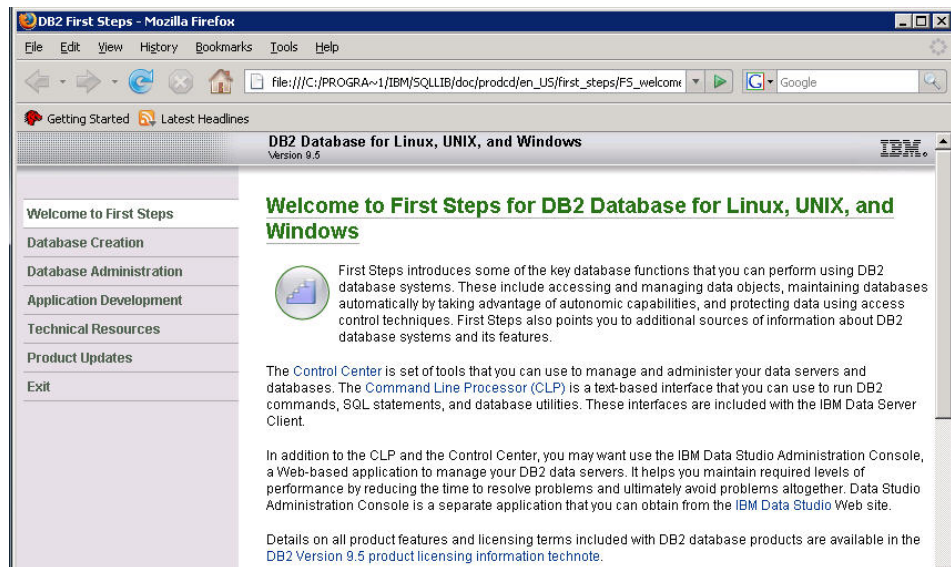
DB2 First Steps - Mozilla Firefox

File Edit View History Bookmarks Tools Help

file:///C:/PROGRA~1/IBM/SQLLIB/doc/prodcd/en_US/first_steps/FS_welcome

Google

Getting Started Latest Headlines

DB2 Database for Linux, UNIX, and Windows
Version 9.5

IBM.

Welcome to First Steps
Database Creation
Database Administration
Application Development
Technical Resources
Product Updates
Exit

Welcome to First Steps for DB2 Database for Linux, UNIX, and Windows

First Steps introduces some of the key database functions that you can perform using DB2 database systems. These include accessing and managing data objects, maintaining databases automatically by taking advantage of autonomic capabilities, and protecting data using access control techniques. First Steps also points you to additional sources of information about DB2 database systems and its features.

The Control Center is set of tools that you can use to manage and administer your data servers and databases. The Command Line Processor (CLP) is a text-based interface that you can use to run DB2 commands, SQL statements, and database utilities. These interfaces are included with the IBM Data Server Client.

In addition to the CLP and the Control Center, you may want use the IBM Data Studio Administration Console, a Web-based application to manage your DB2 data servers. It helps you maintain required levels of performance by reducing the time to resolve problems and ultimately avoid problems altogether. Data Studio Administration Console is a separate application that you can obtain from the IBM Data Studio Web site.

Details on all product features and licensing terms included with DB2 database products are available in the DB2 Version 9.5 product licensing information technote.